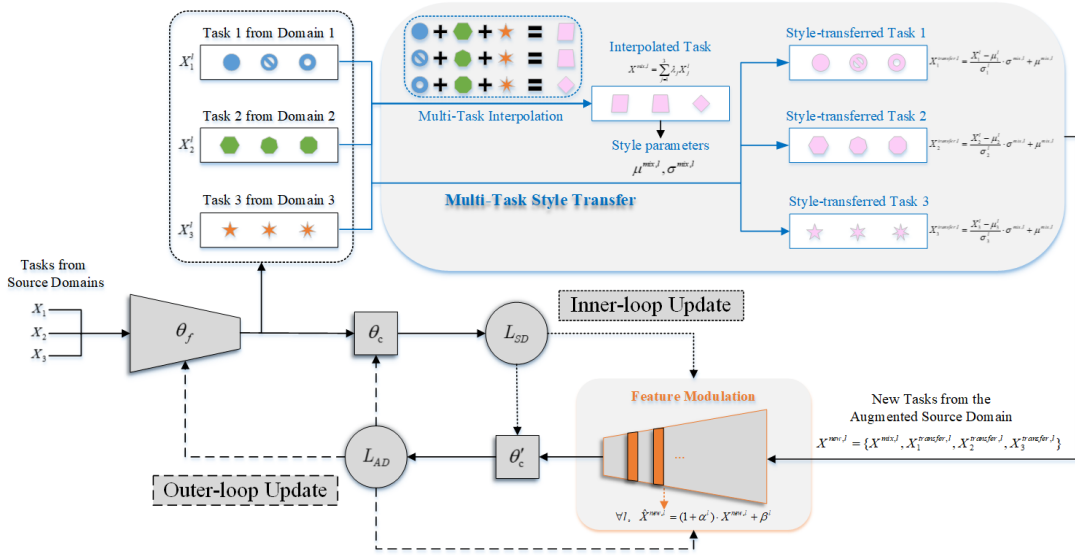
Task 1 from Domain 1

$X_1^l$

Task 2 from Domain 2

$X_2^l$

Task 3 from Domain 3

$X_3^l$

Interpolated Task

$X^{mix,l} = \sum_{i=1}^{3} \lambda_i X_i^l$

Multi-Task Interpolation

Style parameters

$\mu^{mix,l}, \sigma^{mix,l}$

Multi-Task Style Transfer

Style-transferred Task 1

$X_1^{transfer,l} = \frac{X_1^l - \mu_1^l}{\sigma_1^l} \cdot \sigma^{mix,l} + \mu^{mix,l}$

Style-transferred Task 2

$X_2^{transfer,l} = \frac{X_2^l - \mu_2^l}{\sigma_2^l} \cdot \sigma^{mix,l} + \mu^{mix,l}$

Style-transferred Task 3

$X_3^{transfer,l} = \frac{X_3^l - \mu_3^l}{\sigma_3^l} \cdot \sigma^{mix,l} + \mu^{mix,l}$

Tasks from Source Domains

$X_1$
$X_2$
$X_3$

$\theta_f$

$\theta_c$

$L_{SD}$

Inner-loop Update

Feature Modulation

...

$\forall l, \ \hat{X}^{new,l} = (1+\alpha^l) \cdot X^{new,l} + \beta^l$

New Tasks from the Augmented Source Domain

$X^{new,l} = \{X^{mix,l}, X_1^{transfer,l}, X_2^{transfer,l}, X_3^{transfer,l}\}$

$L_{AD}$

$\theta_c'$

Outer-loop Update